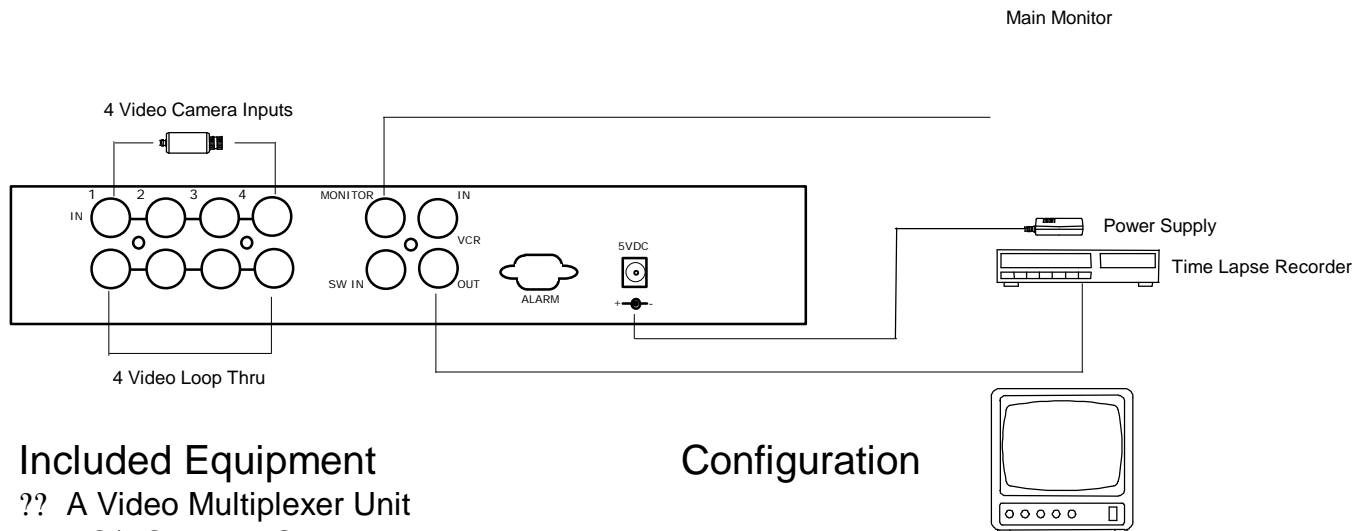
Main Monitor

4 Video Camera Inputs

1 2 3 4

IN

MONITOR

IN

VCR

SW IN

OUT

5VDC

ALARM

+ -

Power Supply

Time Lapse Recorder

4 Video Loop Thru

Included Equipment

?? A Video Multiplexer Unit

Configuration